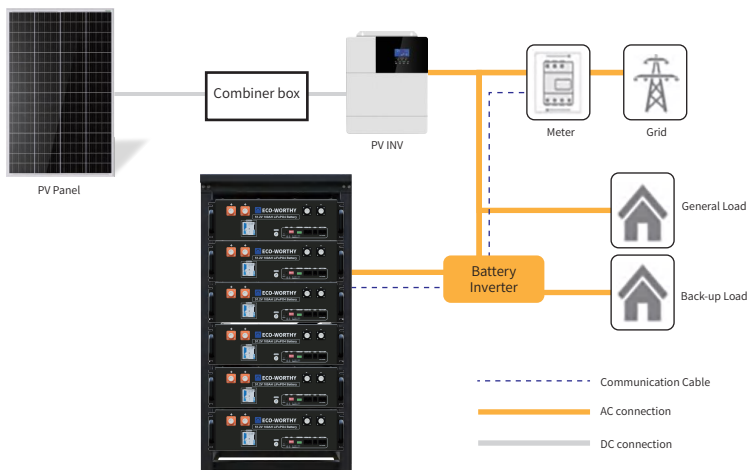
PV Panel

Combiner box

PV INV

Meter

Grid

General Load

ECO-WORTHY

ECO-WORTHY

ECO-WORTHY

ECO-WORTHY

ECO-WORTHY

ECO-WORTHY

Battery Inverter

Back-up Load

Communication Cable

AC connection

DC connection